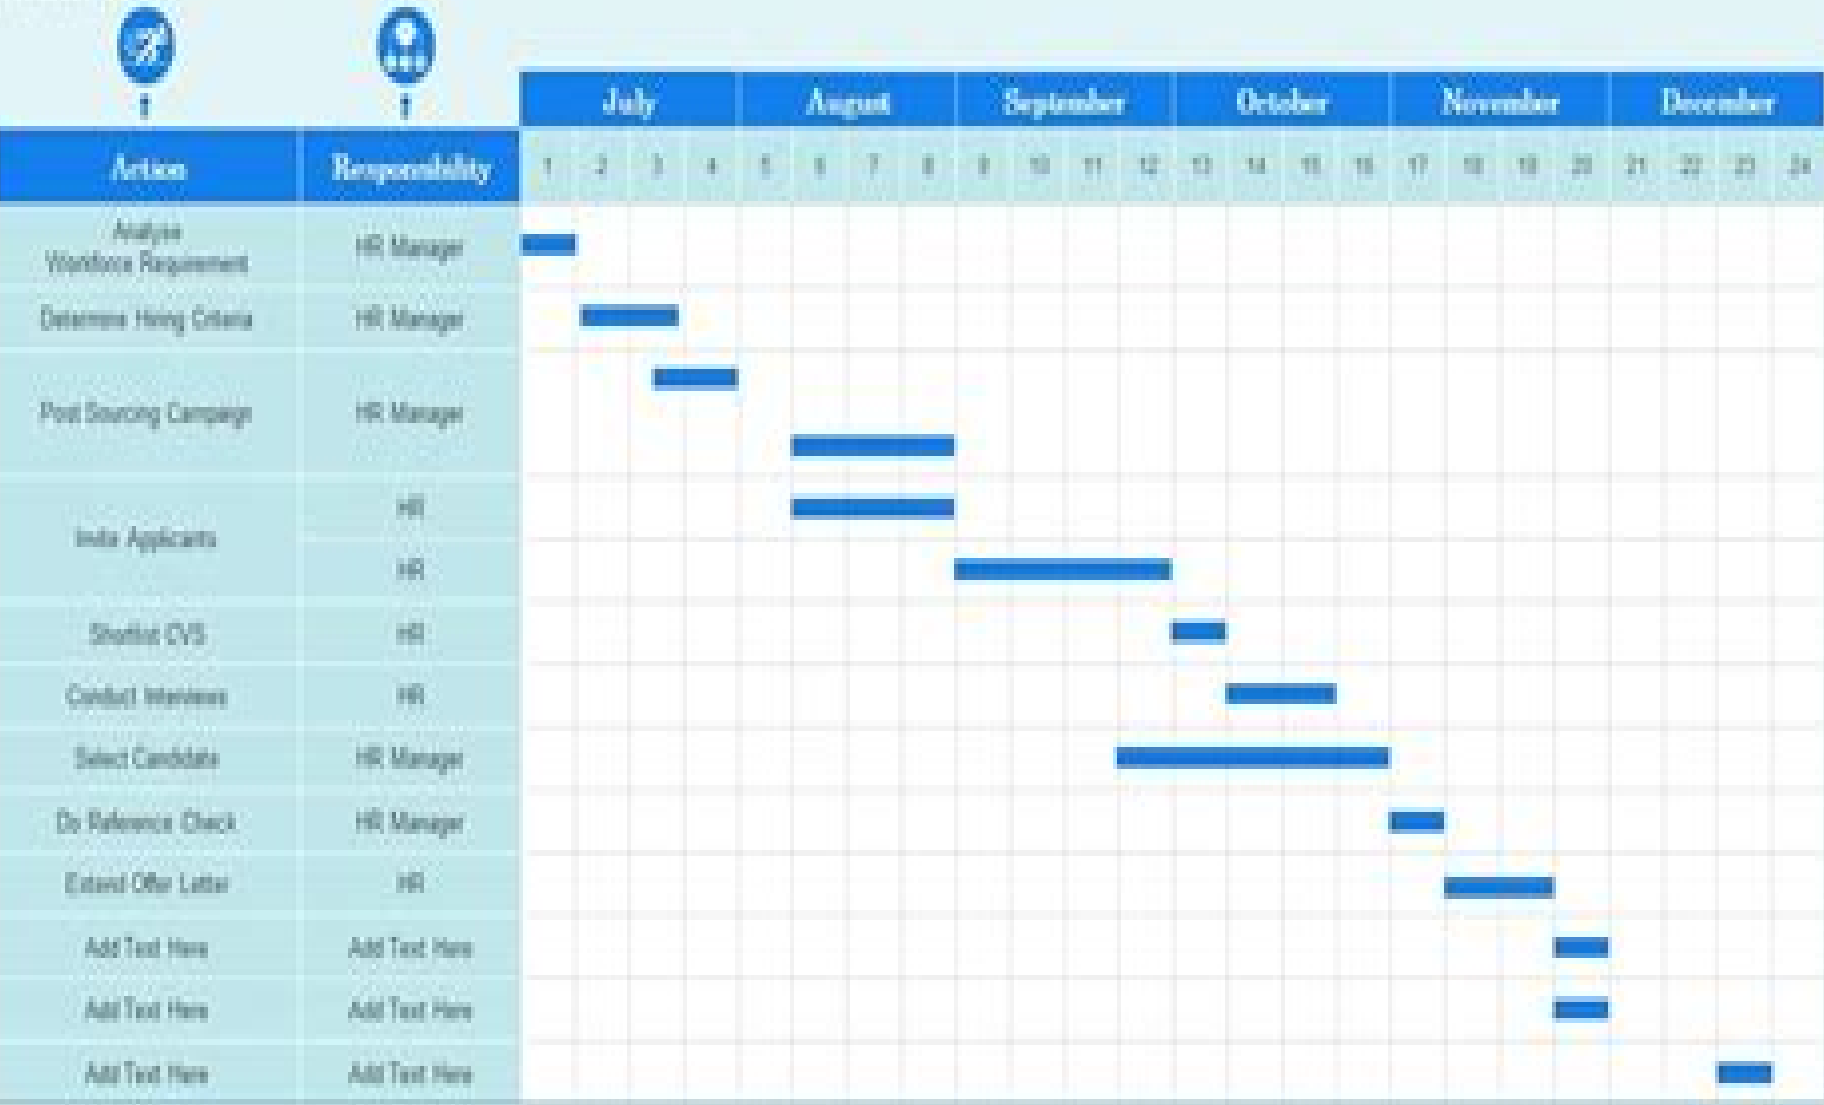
| Action | Responsibility | July | | | | August | | | | September | | | | October | | | | November | | | | December | | | |
|---|---|---|---|---|---|---|---|---|---|---|---|---|---|---|---|---|---|---|---|---|---|---|---|---|---|
| | | 1 | 2 | 3 | 4 | 5 | 6 | 7 | 8 | 9 | 10 | 11 | 12 | 13 | 14 | 15 | 16 | 17 | 18 | 19 | 20 | 21 | 22 | 23 | 24 |
| Analyse Workforce Requirement | HR Manager | | | | | | | | | | | | | | | | | | | | | | | | |
| Determine Hiring Criteria | HR Manager | | | | | | | | | | | | | | | | | | | | | | | | |
| Post Sourcing Campaign | HR Manager | | | | | | | | | | | | | | | | | | | | | | | | |
| Invite Applicants | HR | | | | | | | | | | | | | | | | | | | | | | | | |
| | HR | | | | | | | | | | | | | | | | | | | | | | | | |
| Shortlist CVS | HR | | | | | | | | | | | | | | | | | | | | | | | | |
| Conduct Interviews | HR | | | | | | | | | | | | | | | | | | | | | | | | |
| Select Candidate | HR Manager | | | | | | | | | | | | | | | | | | | | | | | | |
| Do Reference Check | HR Manager | | | | | | | | | | | | | | | | | | | | | | | | |
| Extend Offer Letter | HR | | | | | | | | | | | | | | | | | | | | | | | | |
| Add Text Here | Add Text Here | | | | | | | | | | | | | | | | | | | | | | | | |
| Add Text Here | Add Text Here | | | | | | | | | | | | | | | | | | | | | | | | |
| Add Text Here | Add Text Here | | | | | | | | | | | | | | | | | | | | | | | | |